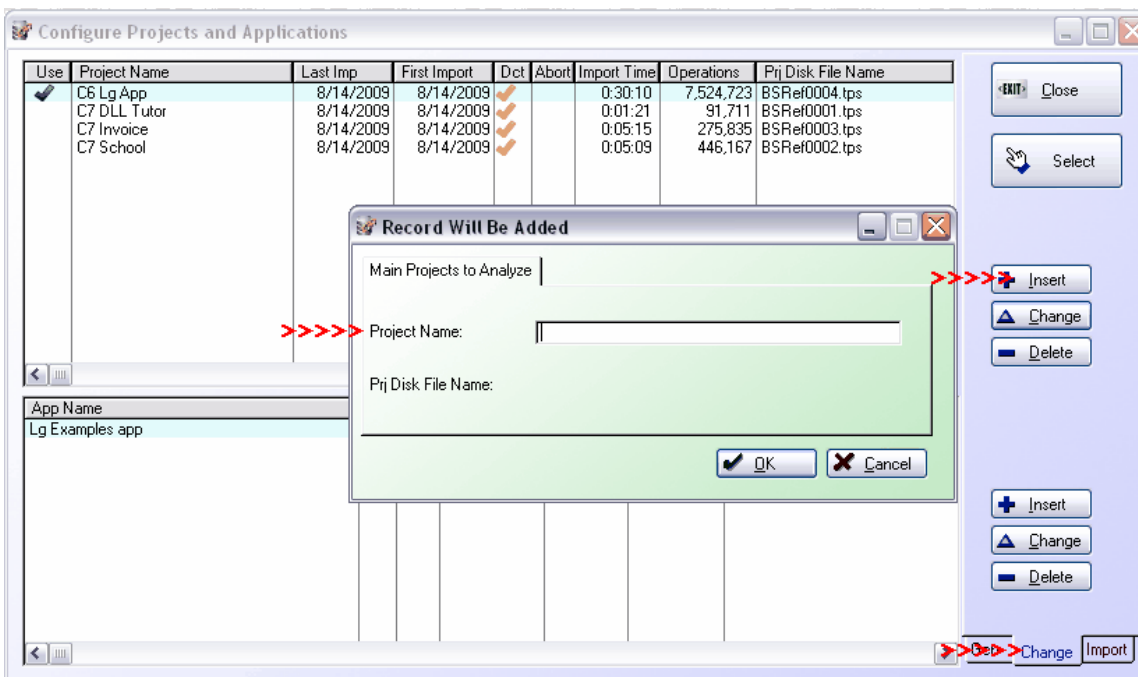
Configure Projects and Applications

| Use | Project Name | Last Imp | First Import | Dct | Abort | Import Time | Operations | Prj Disk File Name |
|---|---|---|---|---|---|---|---|---|
| ✔ | C6 Lg App | 8/14/2009 | 8/14/2009 | ✔ | | 0:30:10 | 7,524,723 | BSRef0004.tps |
| | C7 DLL Tutor | 8/14/2009 | 8/14/2009 | ✔ | | 0:01:21 | 91,711 | BSRef0001.tps |
| | C7 Invoice | 8/14/2009 | 8/14/2009 | ✔ | | 0:05:15 | 275,835 | BSRef0003.tps |
| | C7 School | 8/14/2009 | 8/14/2009 | ✔ | | 0:05:09 | 446,167 | BSRef0002.tps |

EXIT Close

Select

Insert

Change

Delete

App Name

Lg Examples app

Record Will Be Added

Main Projects to Analyze

>>>> Project Name:

Prj Disk File Name:

OK

Cancel

Insert

Change

Delete

Get Change Import